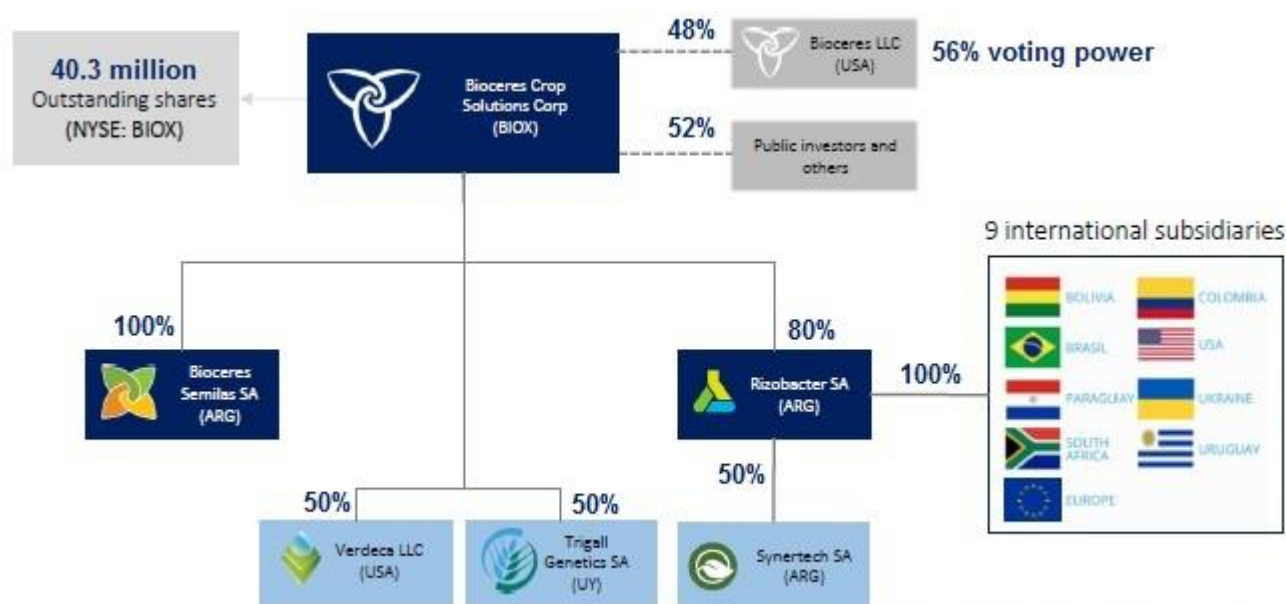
40.3 million
Outstanding shares
(NYSE: BIOX)

Bioceres Crop Solutions Corp
(BIOX)

48%

Bioceres LLC
(USA)

56% voting power

52%

Public investors and others

9 international subsidiaries

BOLIVIA
COLOMBIA
BRASIL
USA
PARAGUAY
UKRAINE
SOUTH AFRICA
URUGUAY
EUROPE

100%

Bioceres Semillas SA
(ARG)

80%

Rizobacter SA
(ARG)

100%

50%

50%

50%

Verdeca LLC
(USA)

Trigall Genetics SA
(UY)

Synertech SA
(ARG)